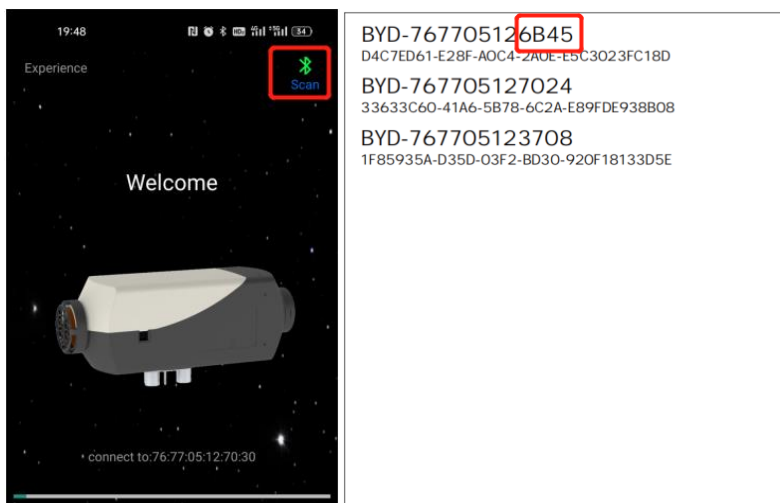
19:48

34

Experience

Scan

Welcome

connect to:76:77:05:12:70:30

BYD-767705126B45
D4C7ED61-E28F-AOC4-2AOE-E5C3023FC18D

BYD-767705127024
33633C60-41A6-5B78-6C2A-E89FDE938BO8

BYD-767705123708
1F85935A-D35D-03F2-BD30-920F18133D5E